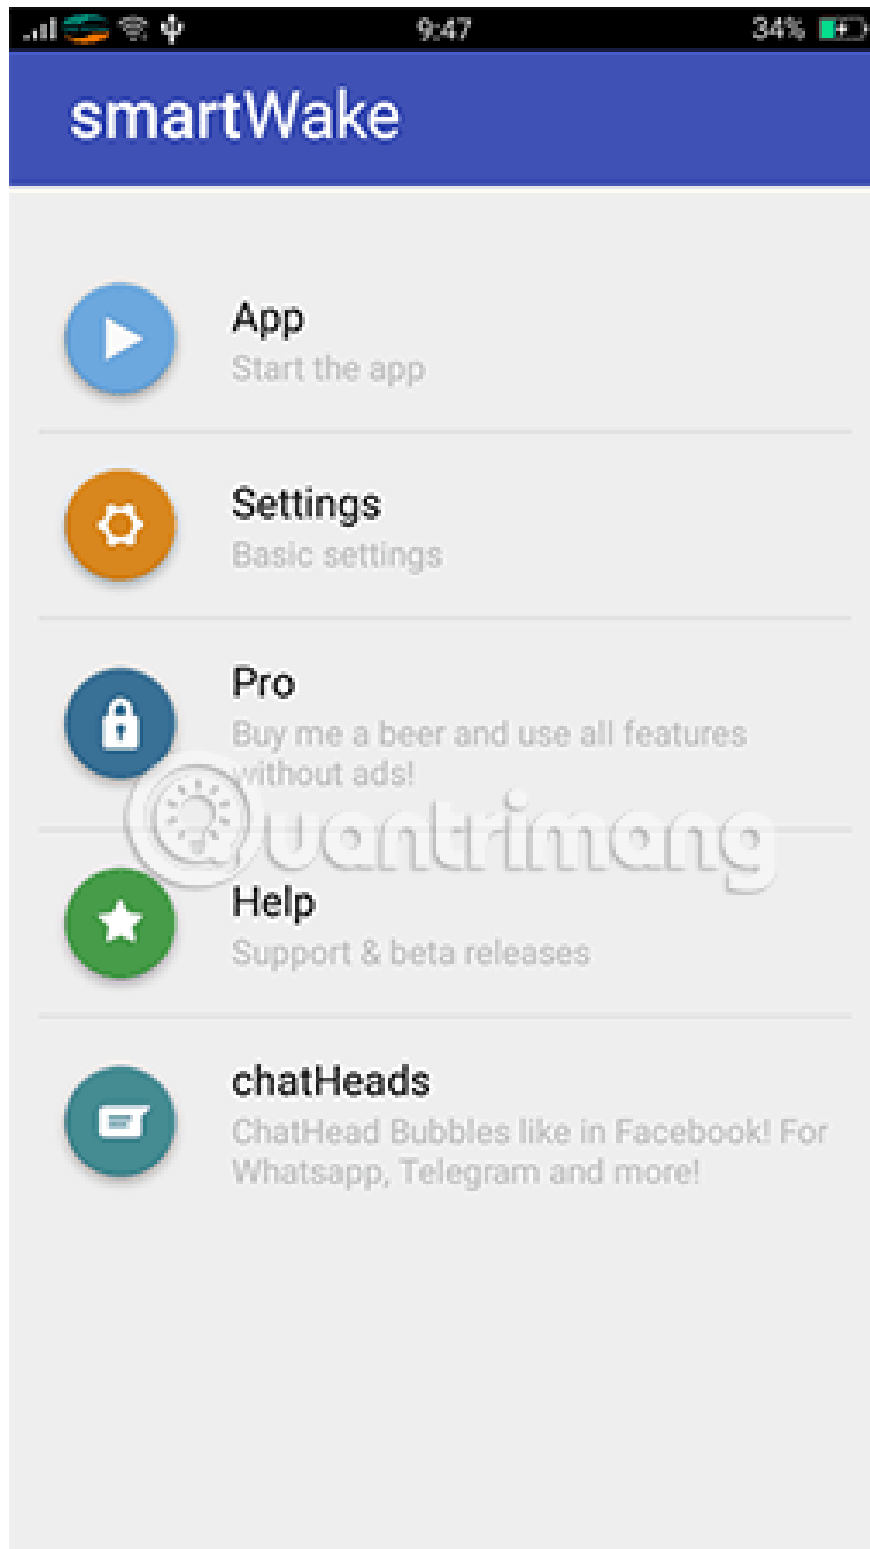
9:47 34%

smartWake

App
Start the app

Settings
Basic settings

Pro
Buy me a beer and use all features without ads!

Quantrimang

Help
Support & beta releases

chatHeads
ChatHead Bubbles like in Facebook! For Whatsapp, Telegram and more!